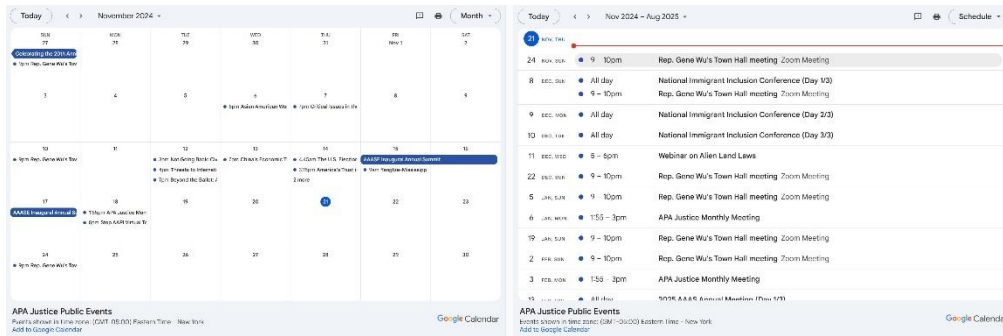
Today < > November 2024 ▾ Month ▾

| SUN 27 | MON 28 | TUE 29 | WED 30 | THU 31 | FRI Nov 1 | SAT 2 |
|---|---|---|---|---|---|---|
| Celebrating the 20th Ann • 9pm Rep. Gene Wu's Tow | | | | | | |
| 3 | 4 | 5 | 6 • 8pm Asian American Vis | 7 • 7pm Critical Issues in Ele | 8 | 9 |
| 10 • 9pm Rep. Gene Wu's Tow | 11 | 12 • 10am Non-Voting Basic Co • 4pm Threats to Internati • 7pm Beyond the Ballot: / | 13 • 2am China's Economic T | 14 • 4:45am The U.S. Election • 2:15pm America's Tradi • 2 more | 15 AAASF Inaugural Annual Summit • 7pm Tongbao-Mississipp | 16 |
| 17 AAASF Inaugural Annual S | 18 • 7:15pm APA Justice Mon • 8pm Stop AAPI Stimus Te | 19 | 20 | 21 | 22 | 23 |
| 24 • 9pm Rep. Gene Wu's Tow | 25 | 26 | 27 | 28 | 29 | 30 |

APA Justice Public Events
Events shown in time zone: (GMT-05:00) Eastern Time - New York
Add to Google Calendar
Google Calendar

Today < > Nov 2024 – Aug 2025 ▾ Schedule ▾

21 NOV, THU

24 NOV, SUN • 9 – 10pm Rep. Gene Wu's Town Hall meeting Zoom Meeting

8 DEC, SUN • All day National Immigrant Inclusion Conference (Day 1/3)
• 9 – 10pm Rep. Gene Wu's Town Hall meeting Zoom Meeting

9 DEC, MON • All day National Immigrant Inclusion Conference (Day 2/3)

10 DEC, TUE • All day National Immigrant Inclusion Conference (Day 3/3)

11 DEC, WED • 5 – 6pm Webinar on Alien Land Laws

22 DEC, SUN • 9 – 10pm Rep. Gene Wu's Town Hall meeting Zoom Meeting

5 JAN, SUN • 9 – 10pm Rep. Gene Wu's Town Hall meeting Zoom Meeting

6 JAN, MON • 1:55 – 3pm APA Justice Monthly Meeting

19 JAN, SUN • 9 – 10pm Rep. Gene Wu's Town Hall meeting Zoom Meeting

2 FEB, SUN • 9 – 10pm Rep. Gene Wu's Town Hall meeting Zoom Meeting

3 FEB, MON • 1:55 – 3pm APA Justice Monthly Meeting

13 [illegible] • All day 2025 AAAS Annual Meeting (Day 1/3)

APA Justice Public Events
Events shown in time zone: (GMT-05:00) Eastern Time - New York
Add to Google Calendar
Google Calendar